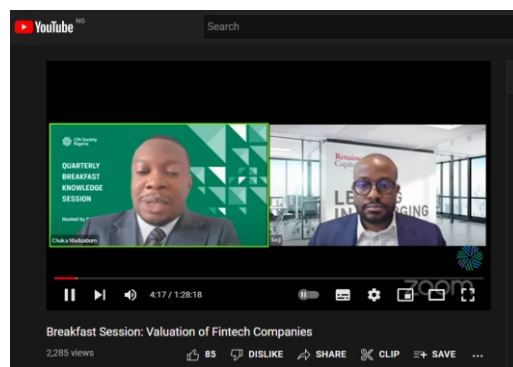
YouTube NG

Search

CFA Society Nigeria

QUARTERLY BREAKFAST KNOWLEDGE SESSION

Hosted by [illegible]

Chuka Madiaduum

Renaissance Capital

LE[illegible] IN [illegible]GING

Sej

zoom

4:17 / 1:28:18

Breakfast Session: Valuation of Fintech Companies

2,285 views

85 DISLIKE SHARE CLIP SAVE ...